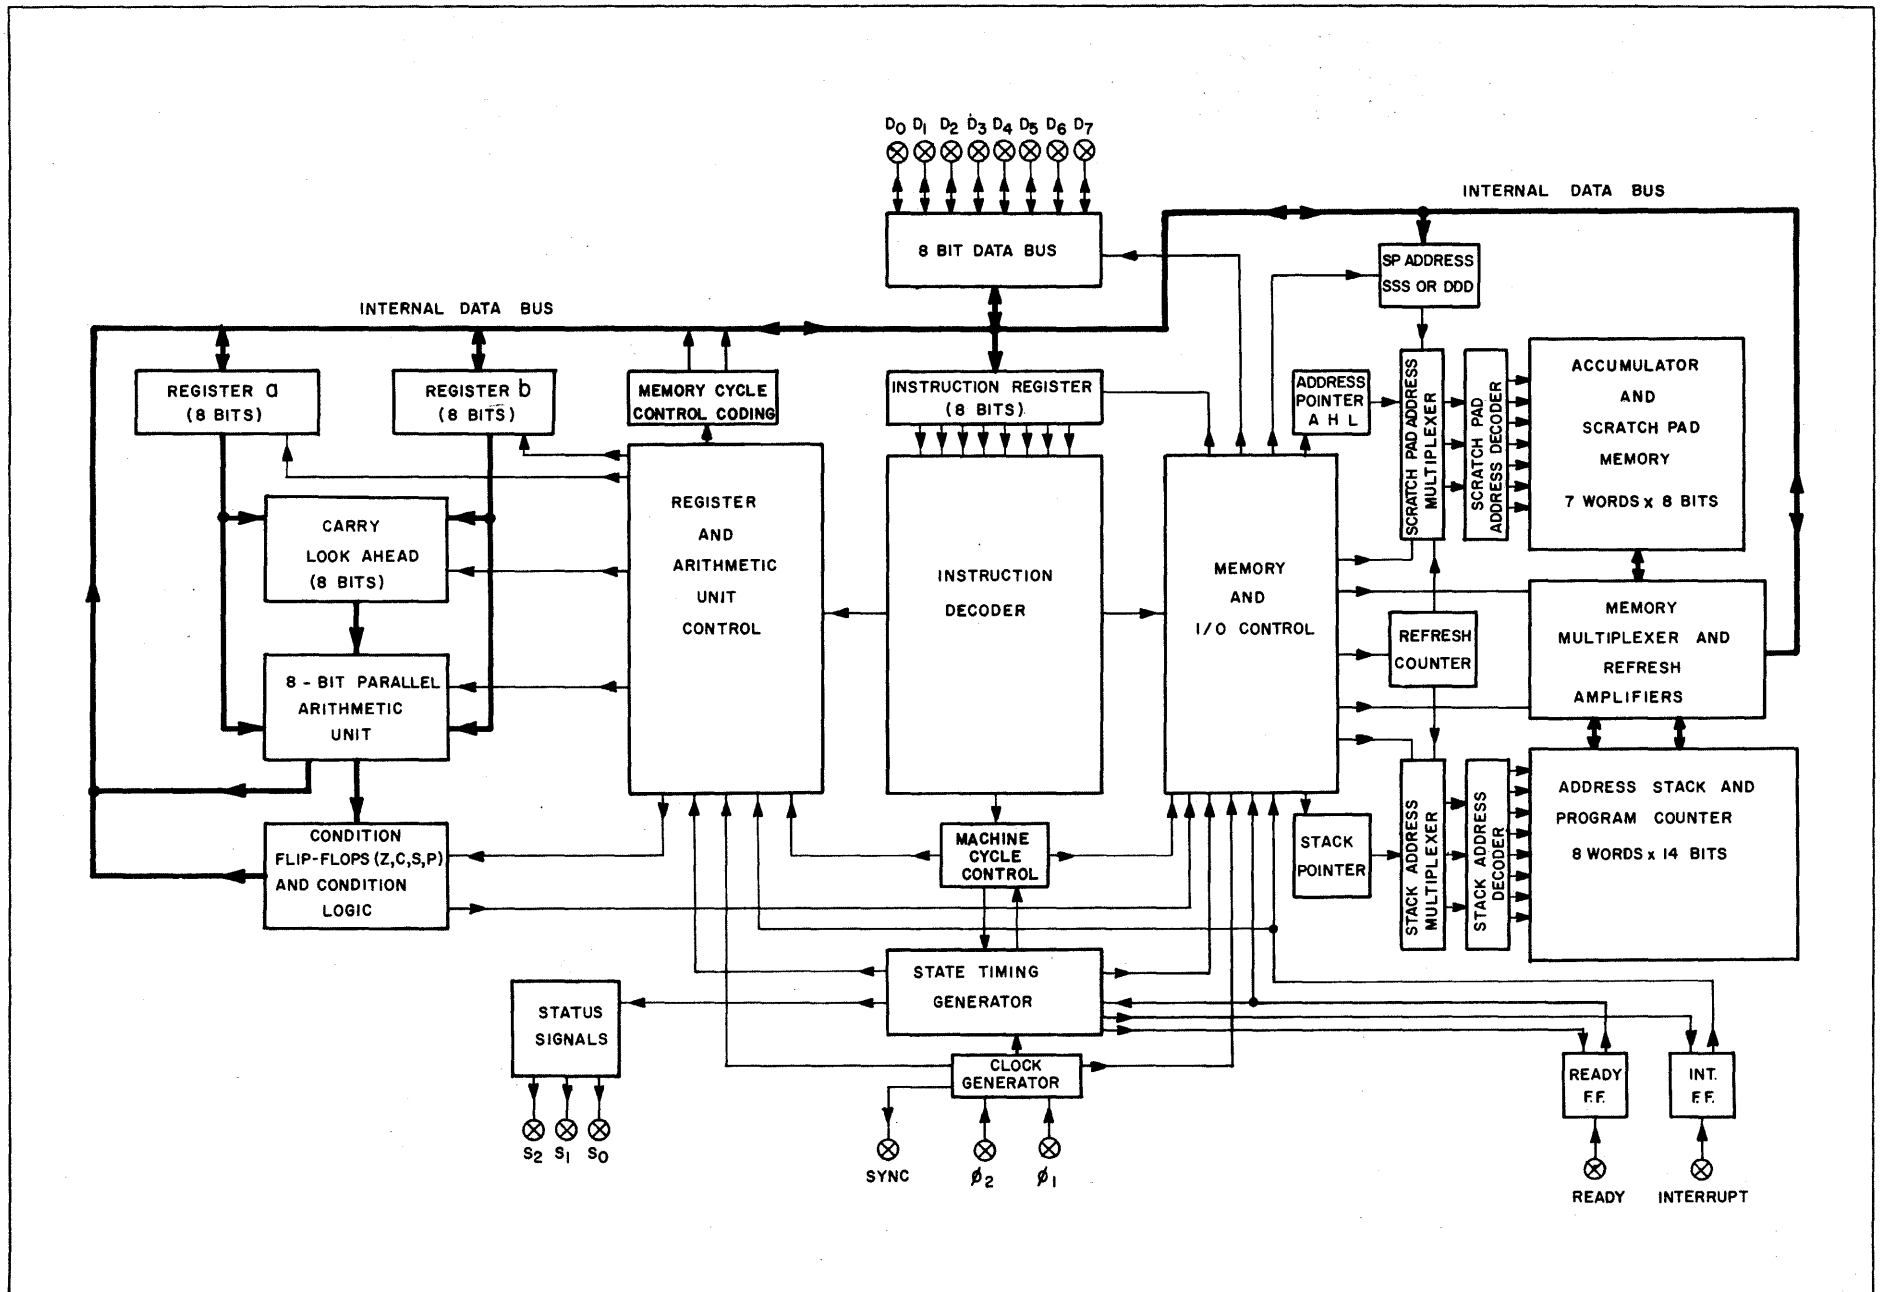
$D_0$ $D_1$ $D_2$ $D_3$ $D_4$ $D_5$ $D_6$ $D_7$

INTERNAL DATA BUS

8 BIT DATA BUS

SP ADDRESS SSS OR DDD

INTERNAL DATA BUS

REGISTER a (8 BITS)

REGISTER b (8 BITS)

MEMORY CYCLE CONTROL CODING

INSTRUCTION REGISTER (8 BITS)

ADDRESS POINTER A H L

SCRATCH PAD ADDRESS MULTIPLEXER

SCRATCH PAD ADDRESS DECODER

ACCUMULATOR AND SCRATCH PAD MEMORY 7 WORDS x 8 BITS

CARRY LOOK AHEAD (8 BITS)

REGISTER AND ARITHMETIC UNIT CONTROL

INSTRUCTION DECODER

MEMORY AND I/O CONTROL

REFRESH COUNTER

MEMORY MULTIPLEXER AND REFRESH AMPLIFIERS

8 - BIT PARALLEL ARITHMETIC UNIT

STACK ADDRESS MULTIPLEXER

STACK ADDRESS DECODER

ADDRESS STACK AND PROGRAM COUNTER 8 WORDS x 14 BITS

STACK POINTER

CONDITION FLIP-FLOPS (Z,C,S,P) AND CONDITION LOGIC

MACHINE CYCLE CONTROL

STATE TIMING GENERATOR

STATUS SIGNALS

CLOCK GENERATOR

READY F.F.

INT. F.F.

$S_2$ $S_1$ $S_0$

SYNC

$\phi_2$

$\phi_1$

READY

INTERRUPT